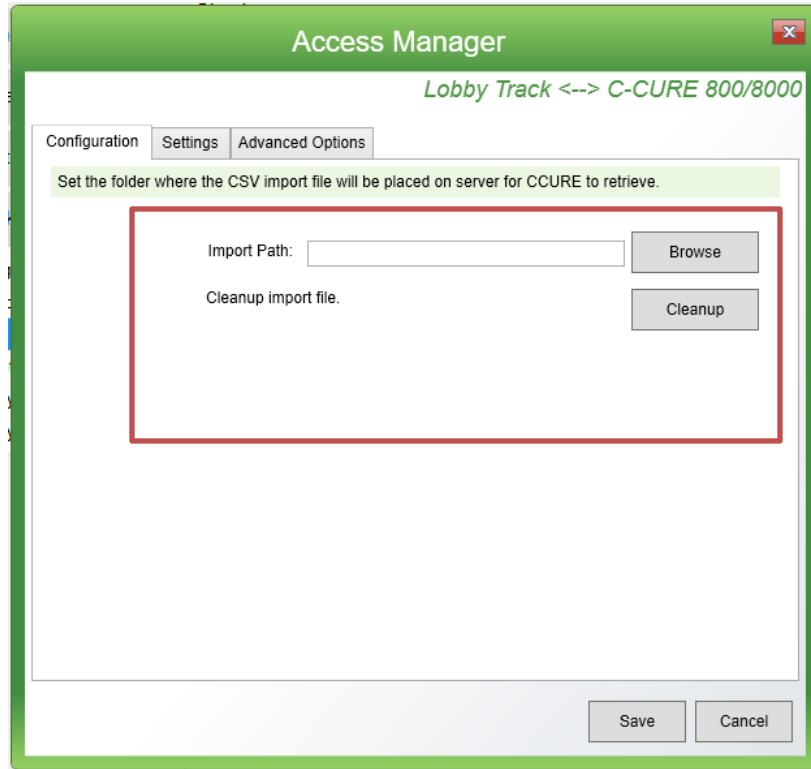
Access Manager

Lobby Track <--> C-CURE 800/8000

Configuration | Settings | Advanced Options

Set the folder where the CSV import file will be placed on server for CCURE to retrieve.

Import Path:

Browse

Cleanup import file.

Cleanup

Save

Cancel